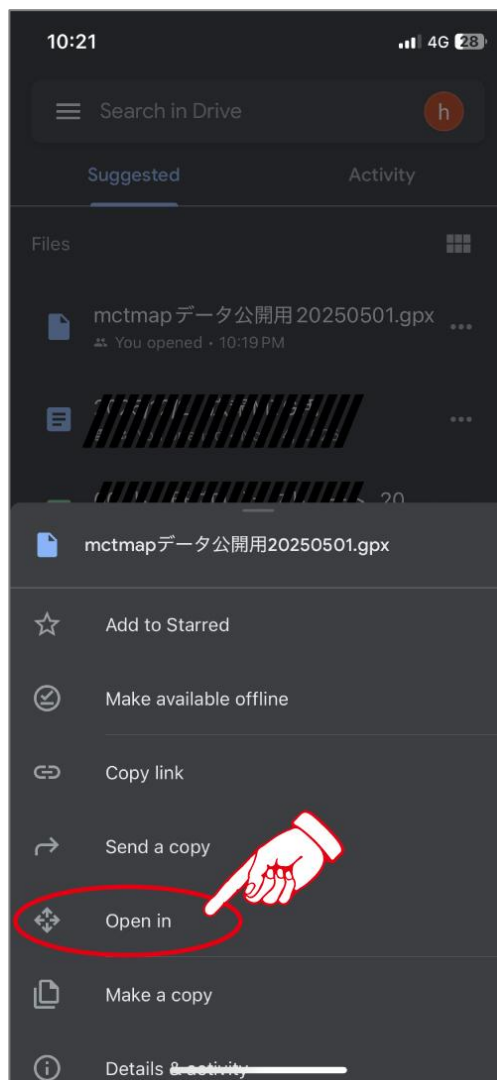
10:21
4G 28

Search in Drive
h

Suggested
Activity

Files

mctmapデータ公開用20250501.gpx
You opened • 10:19 PM

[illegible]

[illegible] 20

mctmapデータ公開用20250501.gpx

Add to Starred

Make available offline

Copy link

Send a copy

Open in

Make a copy

Details & activity